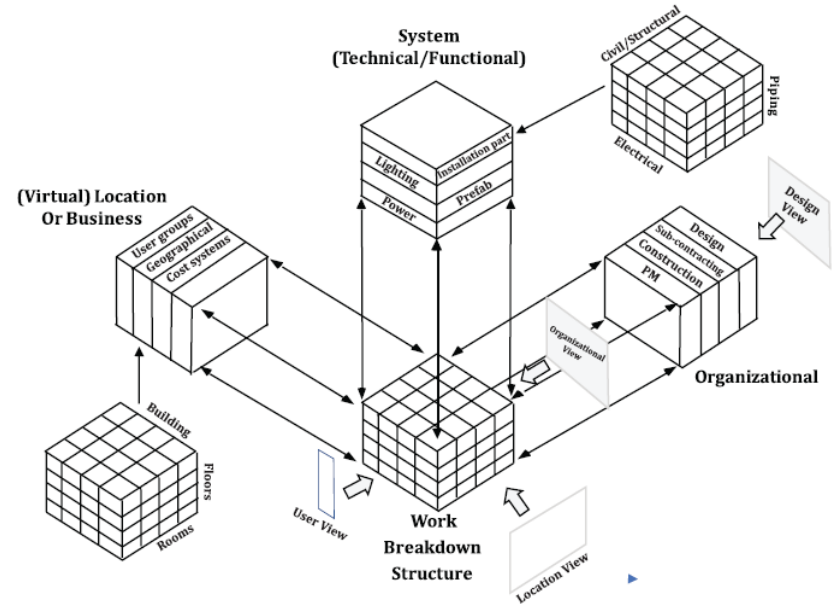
System
(Technical/Functional)

Civil/Structural

Piping

Electrical

Lighting

Installation part

Power

Prefab

Design View

(Virtual) Location Or Business

User groups

Geographical

Cost systems

Design

Sub-contracting

Construction

PM

Organizational View

Organizational

Building

Floors

Rooms

User View

Work Breakdown Structure

Location View